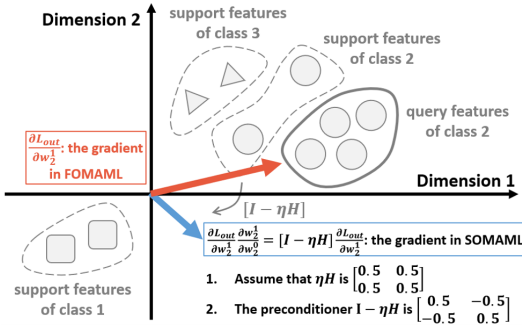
Dimension 2

support features of class 3

support features of class 2

query features of class 2

$\frac{\partial L_{out}}{\partial w_2^1}$: the gradient in FOMAML

Dimension 1

$[I - \eta H]$

$\frac{\partial L_{out}}{\partial w_2^1} \frac{\partial w_2^1}{\partial w_2^0} = [I - \eta H] \frac{\partial L_{out}}{\partial w_2^1}$: the gradient in SOMAML

support features of class 1

1. Assume that $\eta H$ is $\begin{bmatrix} 0.5 & 0.5 \\ 0.5 & 0.5 \end{bmatrix}$

2. The preconditioner $\mathrm{I} - \eta H$ is $\begin{bmatrix} 0.5 & -0.5 \\ -0.5 & 0.5 \end{bmatrix}$